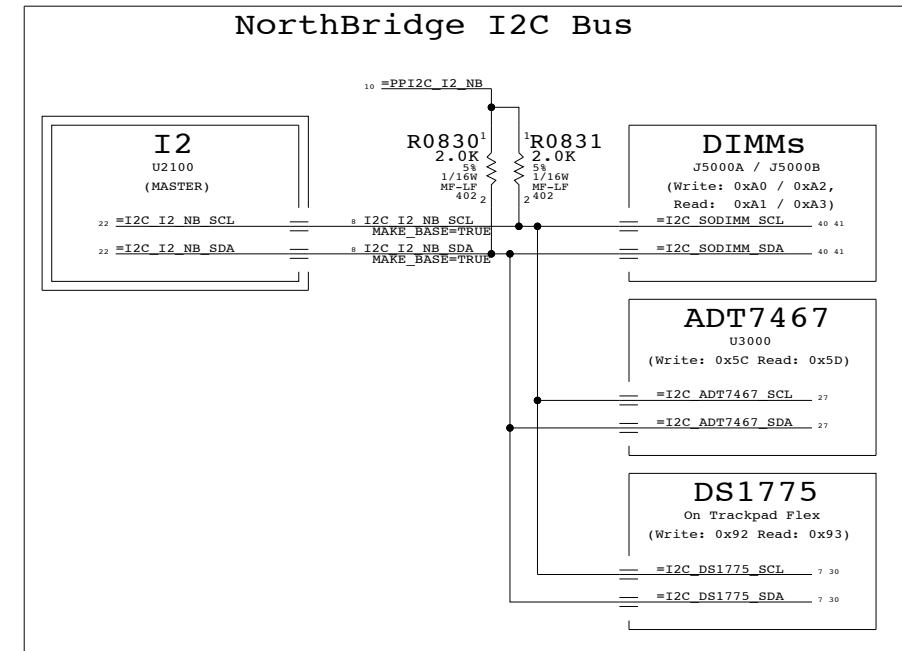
NorthBridge I2C Bus

10 =PPI2C_I2_NB

I2
U2100
(MASTER)

22 =I2C_I2_NB_SCL
22 =I2C_I2_NB_SDA

R0830 1
2.0K
5%
1/16W
MF-LF
402 2

1 R0831
2.0K
5%
1/16W
MF-LF
2 402

8 I2C_I2_NB_SCL
MAKE_BASE=TRUE
8 I2C_I2_NB_SDA
MAKE_BASE=TRUE

DIMMs
J5000A / J5000B
(Write: 0xA0 / 0xA2,
Read: 0xA1 / 0xA3)

=I2C_SODIMM_SCL 40 41
=I2C_SODIMM_SDA 40 41

ADT7467
U3000
(Write: 0x5C Read: 0x5D)

=I2C_ADT7467_SCL 27
=I2C_ADT7467_SDA 27

DS1775
On Trackpad Flex
(Write: 0x92 Read: 0x93)

=I2C_DS1775_SCL 7 30
=I2C_DS1775_SDA 7 30